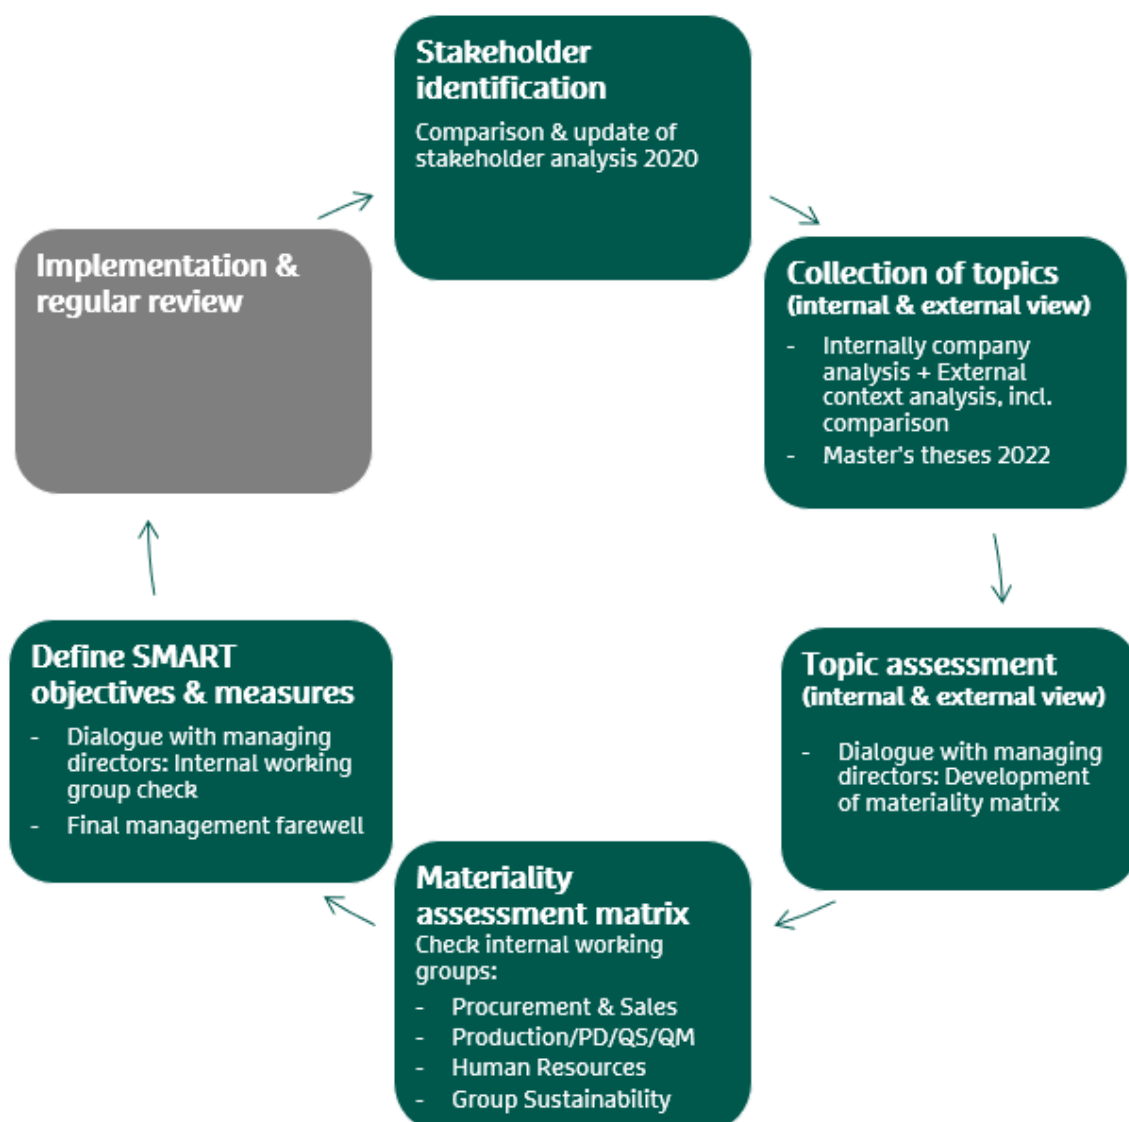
Stakeholder identification

Comparison & update of stakeholder analysis 2020

Collection of topics (internal & external view)

- Internally company analysis + External context analysis, incl. comparison
- Master's theses 2022

Topic assessment (internal & external view)

- Dialogue with managing directors: Development of materiality matrix

Materiality assessment matrix

Check internal working groups:

- Procurement & Sales
- Production/PD/QS/QM
- Human Resources
- Group Sustainability

Define SMART objectives & measures

- Dialogue with managing directors: Internal working group check
- Final management farewell

Implementation & regular review